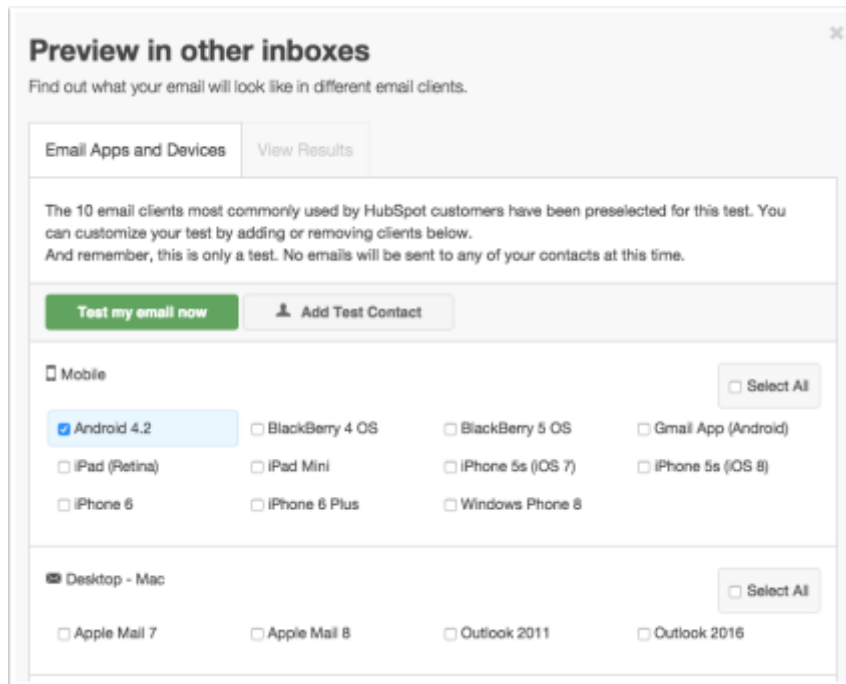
Preview in other inboxes

Find out what your email will look like in different email clients.

Email Apps and Devices

View Results

The 10 email clients most commonly used by HubSpot customers have been preselected for this test. You can customize your test by adding or removing clients below.
And remember, this is only a test. No emails will be sent to any of your contacts at this time.

Test my email now

Add Test Contact

Mobile

Select All

Android 4.2

BlackBerry 4 OS

BlackBerry 5 OS

Gmail App (Android)

iPad (Retina)

iPad Mini

iPhone 5s (iOS 7)

iPhone 5s (iOS 8)

iPhone 6

iPhone 6 Plus

Windows Phone 8

Desktop - Mac

Select All

Apple Mail 7

Apple Mail 8

Outlook 2011

Outlook 2016